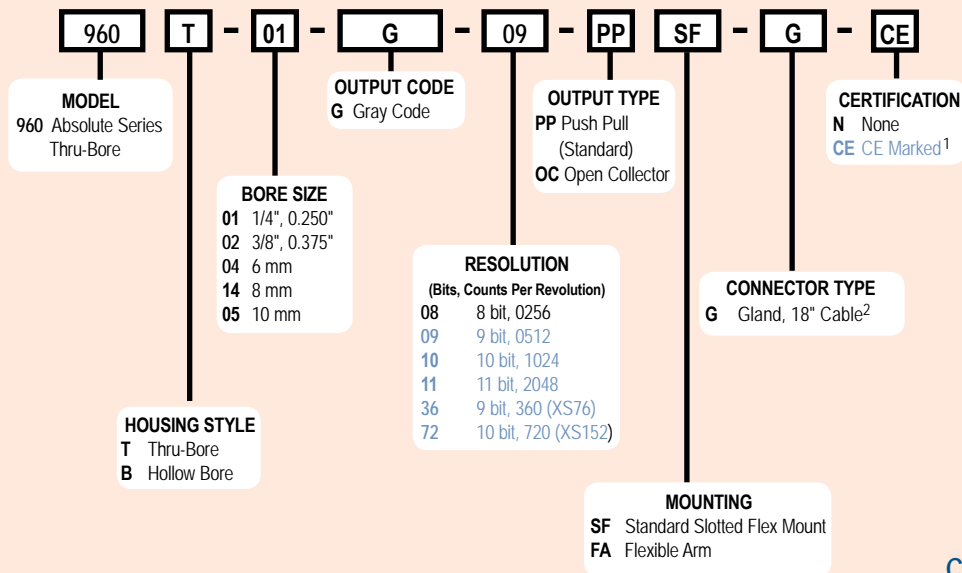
960 T - 01 - G - 09 - PP SF - G - CE

MODEL
960 Absolute Series Thru-Bore

OUTPUT CODE
G Gray Code

OUTPUT TYPE
PP Push Pull (Standard)
OC Open Collector

CERTIFICATION
N None
CE CE Marked$^1$

BORE SIZE
01 1/4", 0.250"
02 3/8", 0.375"
04 6 mm
14 8 mm
05 10 mm

RESOLUTION
(Bits, Counts Per Revolution)
08 8 bit, 0256
09 9 bit, 0512
10 10 bit, 1024
11 11 bit, 2048
36 9 bit, 360 (XS76)
72 10 bit, 720 (XS152)

CONNECTOR TYPE
G Gland, 18" Cable$^2$

HOUSING STYLE
T Thru-Bore
B Hollow Bore

MOUNTING
SF Standard Slotted Flex Mount
FA Flexible Arm

C